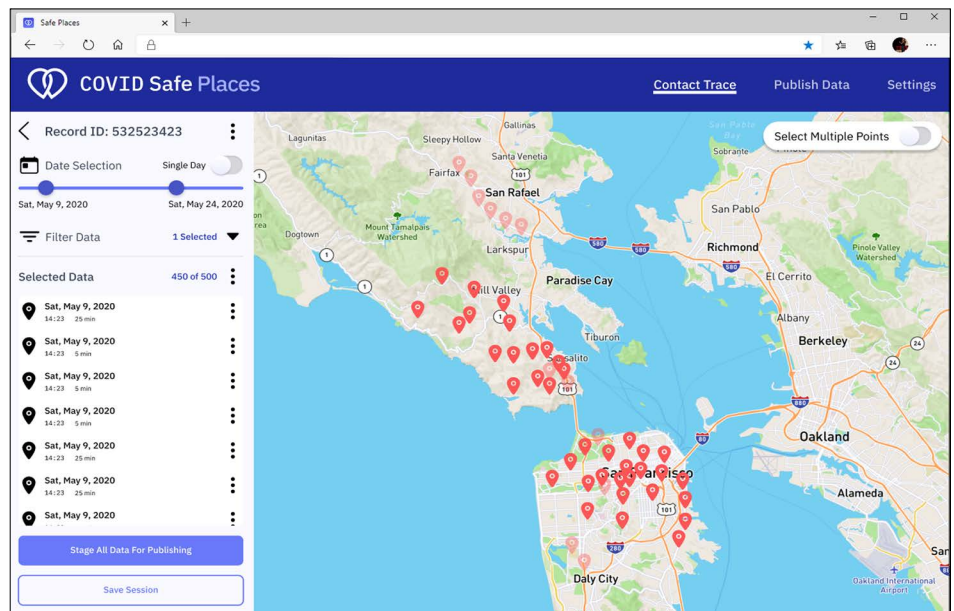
Safe Places

COVID Safe Places

Contact Trace Publish Data Settings

Record ID: 532523423

Date Selection Single Day

Sat, May 9, 2020 Sat, May 24, 2020

Filter Data 1 Selected

Selected Data 450 of 500

Sat, May 9, 2020
14:23 25 min

Sat, May 9, 2020
14:23 5 min

Sat, May 9, 2020
14:23 5 min

Sat, May 9, 2020
14:23 5 min

Sat, May 9, 2020
14:23 25 min

Sat, May 9, 2020
14:23 25 min

Sat, May 9, 2020

Stage All Data For Publishing

Save Session

Select Multiple Points

Gallinas
Sleepy Hollow
Santa Venetia
Fairfax
San Rafael
101
San Pablo
Mount Tamalpais Watershed
Dogtown
Larkspur
580
Richmond
Pinole Valley Watershed
Paradise Cay
580
El Cerrito
Mill Valley
1
Albany
Tiburon
Berkeley
Sausalito
101
24
80
Oakland
80
San Francisco
Alameda
101
280
Daly City
Oakland International Airport
San